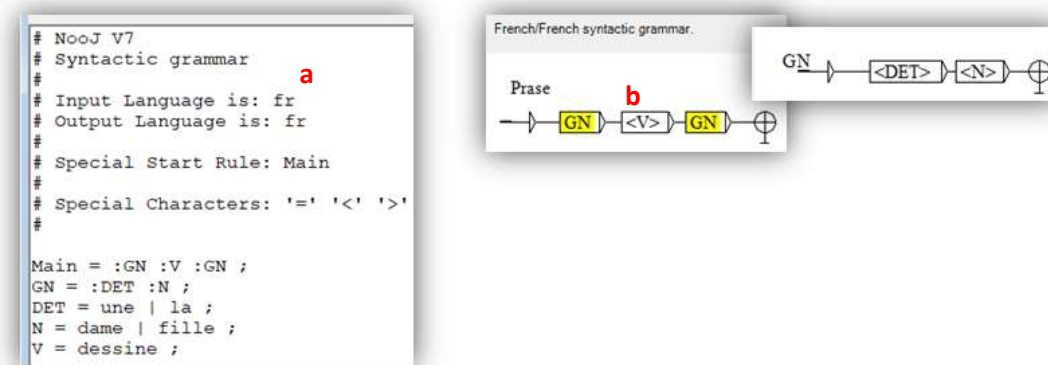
# NooJ V7
# Syntactic grammar
#
# Input Language is: fr
# Output Language is: fr
#
# Special Start Rule: Main
#
# Special Characters: '=' '<' '>'
#

Main = :GN :V :GN ;
GN = :DET :N ;
DET = une | la ;
N = dame | fille ;
V = dessine ;

a

French/French syntactic grammar.

Prase

b

GN <V> GN

GN

<DET> <N>